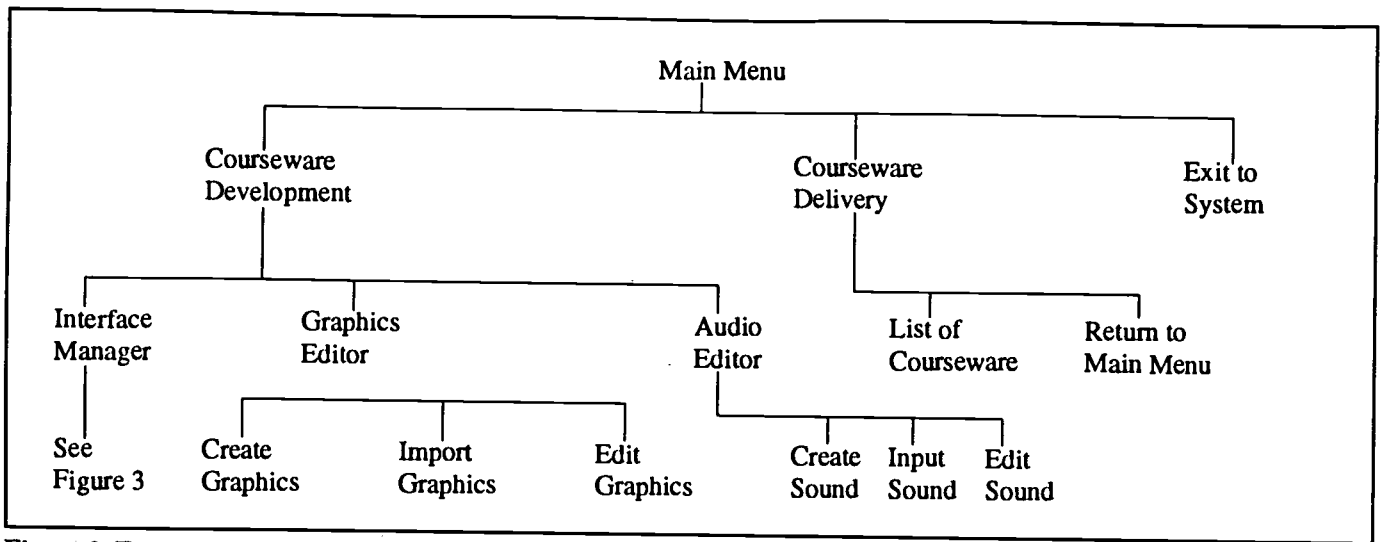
Main Menu

Courseware Development

Courseware Delivery

Exit to System

Interface Manager

Graphics Editor

Audio Editor

List of Courseware

Return to Main Menu

See Figure 3

Create Graphics

Import Graphics

Edit Graphics

Create Sound

Input Sound

Edit Sound

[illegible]